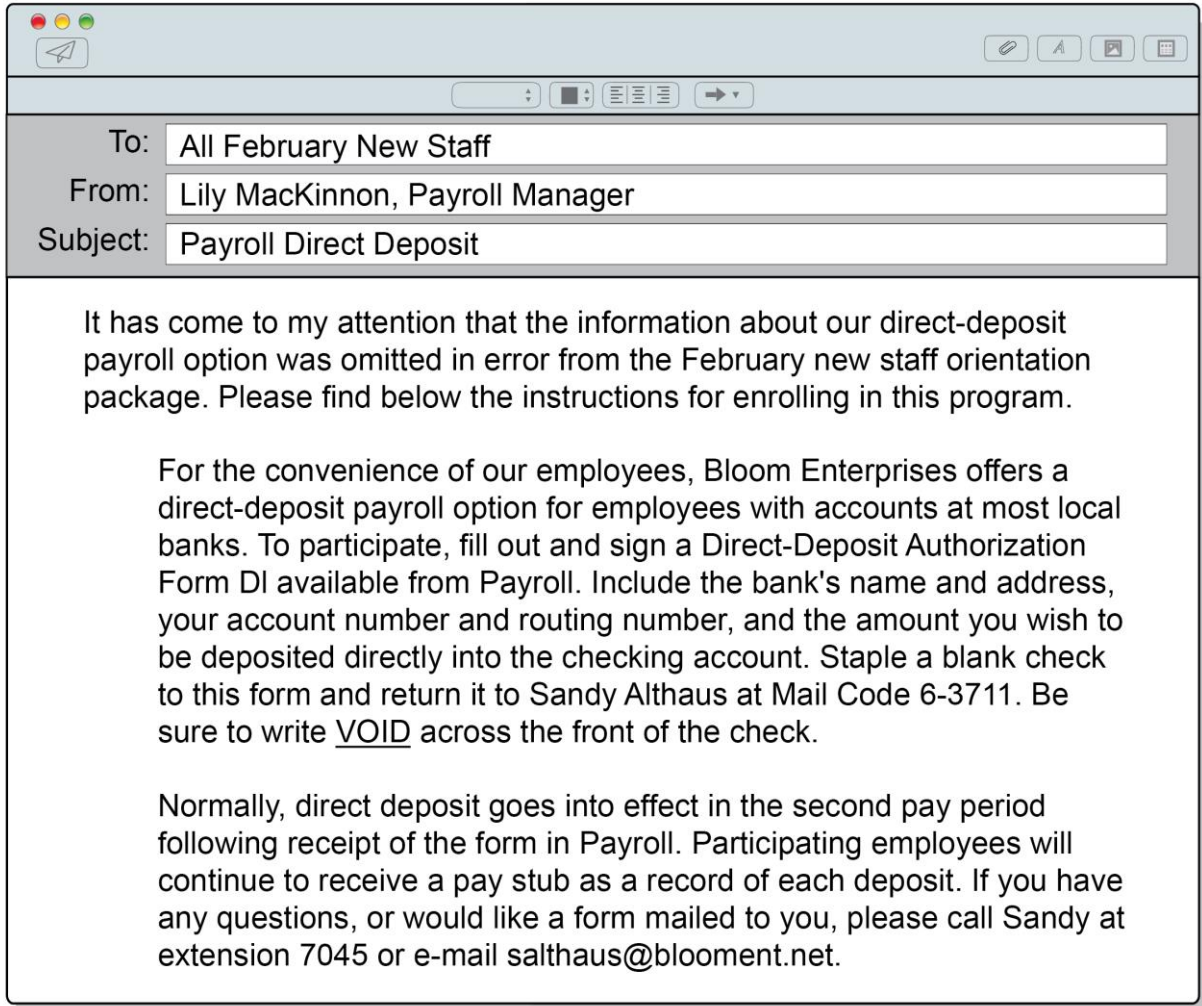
To: All February New Staff

From: Lily MacKinnon, Payroll Manager

Subject: Payroll Direct Deposit

It has come to my attention that the information about our direct-deposit payroll option was omitted in error from the February new staff orientation package. Please find below the instructions for enrolling in this program.

For the convenience of our employees, Bloom Enterprises offers a direct-deposit payroll option for employees with accounts at most local banks. To participate, fill out and sign a Direct-Deposit Authorization Form DI available from Payroll. Include the bank's name and address, your account number and routing number, and the amount you wish to be deposited directly into the checking account. Staple a blank check to this form and return it to Sandy Althaus at Mail Code 6-3711. Be sure to write VOID across the front of the check.

Normally, direct deposit goes into effect in the second pay period following receipt of the form in Payroll. Participating employees will continue to receive a pay stub as a record of each deposit. If you have any questions, or would like a form mailed to you, please call Sandy at extension 7045 or e-mail salthaus@blooment.net.